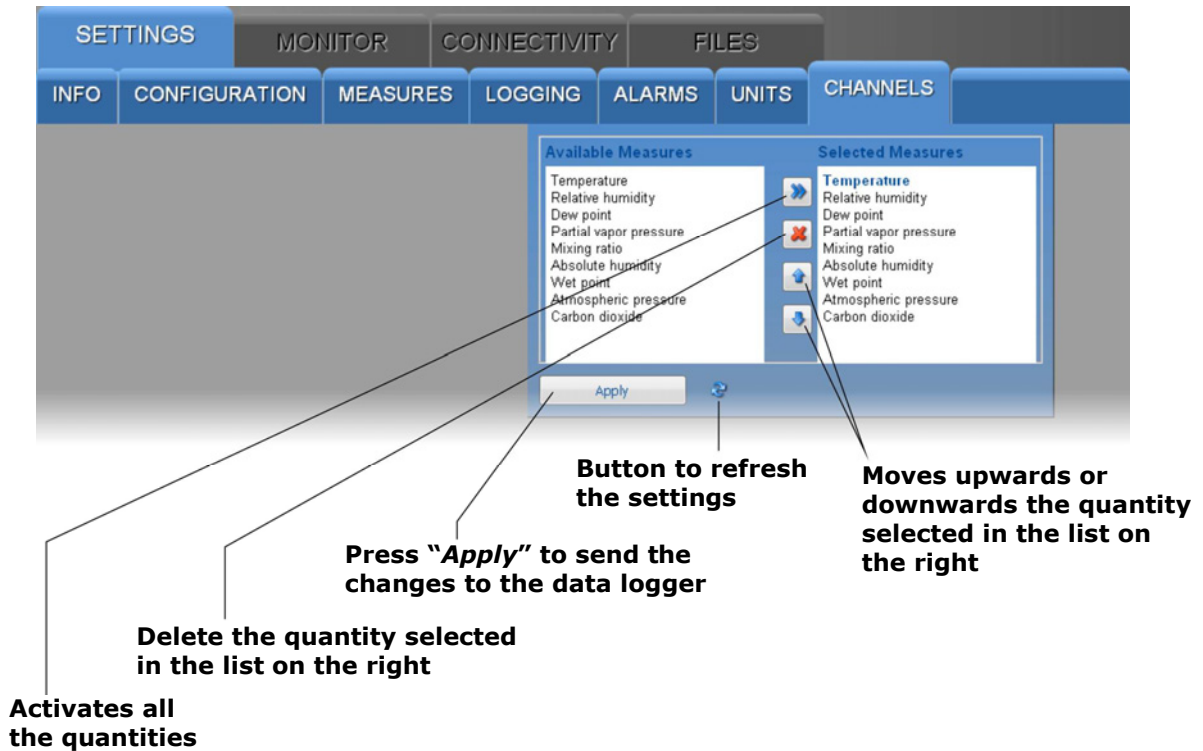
SETTINGS MONITOR CONNECTIVITY FILES

INFO CONFIGURATION MEASURES LOGGING ALARMS UNITS CHANNELS

Available Measures

Temperature
Relative humidity
Dew point
Partial vapor pressure
Mixing ratio
Absolute humidity
Wet point
Atmospheric pressure
Carbon dioxide

Selected Measures

Temperature
Relative humidity
Dew point
Partial vapor pressure
Mixing ratio
Absolute humidity
Wet point
Atmospheric pressure
Carbon dioxide

Apply

Button to refresh the settings

Moves upwards or downwards the quantity selected in the list on the right

Press "*Apply*" to send the changes to the data logger

Delete the quantity selected in the list on the right

Activates all the quantities